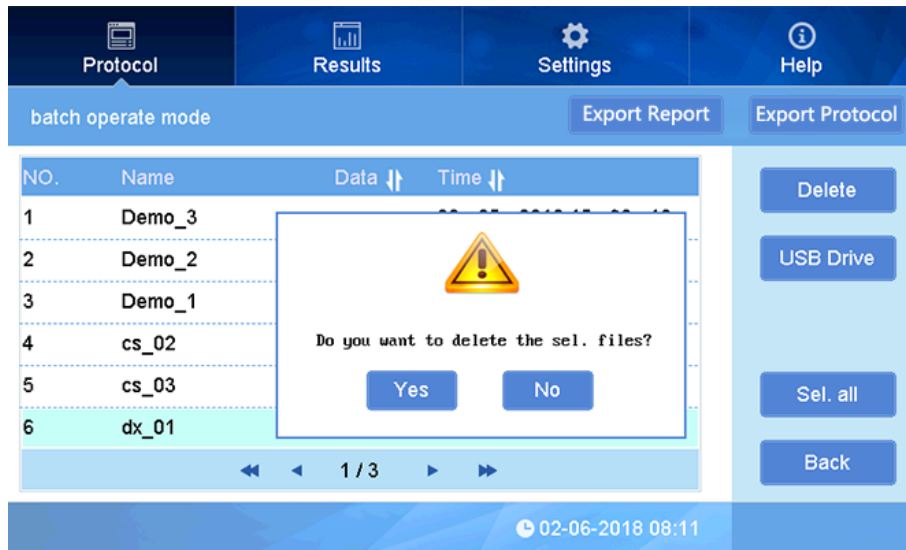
Protocol Results Settings Help

batch operate mode

Export Report Export Protocol

| NO. | Name | Data | Time |
|---|---|---|---|
| 1 | Demo_3 | | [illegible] |
| 2 | Demo_2 | | |
| 3 | Demo_1 | | |
| 4 | cs_02 | | |
| 5 | cs_03 | | |
| 6 | dx_01 | | |

Do you want to delete the sel. files?

Yes No

1 / 3

Delete

USB Drive

Sel. all

Back

02-06-2018 08:11